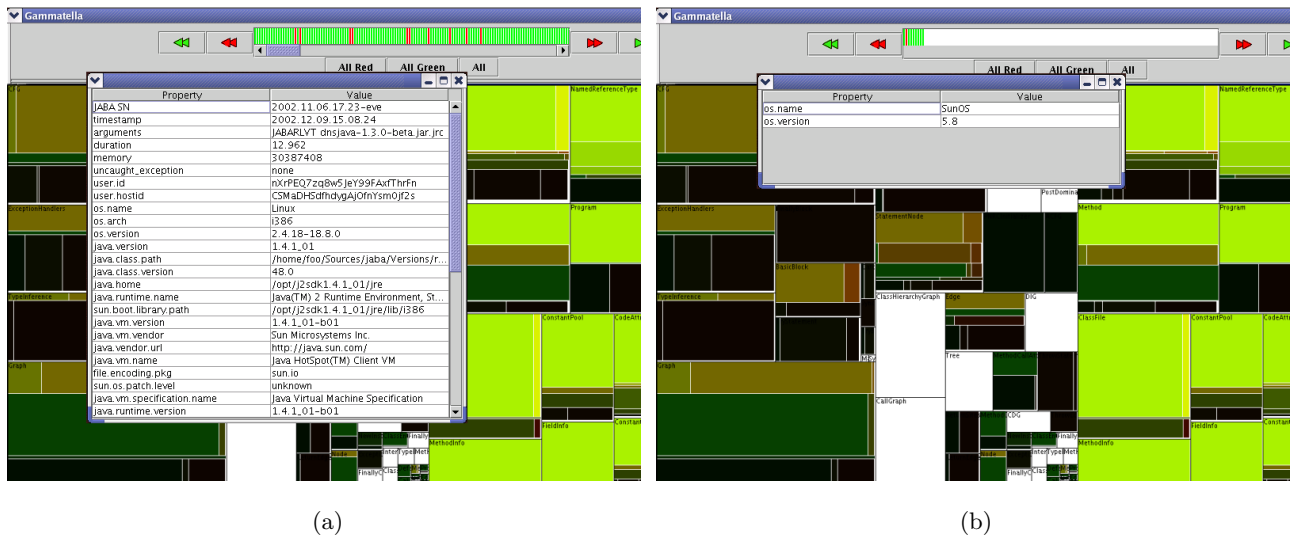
Gammatella

All Red | All Green | All

| Property | Value |
|---|---|
| JABA SN | 2002.11.06.17.23-eve |
| timestamp | 2002.12.09.15.08.24 |
| arguments | JABARLYT dnsjava-1.3.0-beta.jar.jrc |
| duration | 12.962 |
| memory | 30387408 |
| uncaught_exception | none |
| user.id | nXrPEQ7zq8w5JeY99FAxfThrFn |
| user.hostid | CSMaDHSdfhdygAjOfnYsm0jf2s |
| os.name | Linux |
| os.arch | i386 |
| os.version | 2.4.18-18.8.0 |
| java.version | 1.4.1_01 |
| java.class.path | /home/foo/Sources/jaba/Versions/r... |
| java.class.version | 48.0 |
| java.home | /opt/j2sdk1.4.1_01/jre |
| java.runtime.name | Java(TM) 2 Runtime Environment, St... |
| sun.boot.library.path | /opt/j2sdk1.4.1_01/jre/lib/i386 |
| java.vm.version | 1.4.1_01-b01 |
| java.vm.vendor | Sun Microsystems Inc. |
| java.vendor.url | http://java.sun.com/ |
| java.vm.name | Java HotSpot(TM) Client VM |
| file.encoding.pkg | sun.io |
| sun.os.patch.level | unknown |
| java.vm.specification.name | Java Virtual Machine Specification |
| java.runtime.version | 1.4.1_01-b01 |

CFG NamedReferenceType ExceptionHandlers Program TypeInference ConstantPool CodeAttr Graph FieldInfo Constant Node Finally MethodInfo InterType Method Class

(a)

Gammatella

All Red | All Green | All

| Property | Value |
|---|---|
| os.name | SunOS |
| os.version | 5.8 |

CFG NamedReferenceType PostDomina ExceptionHandlers StatementNode Method Program BasicBlock TypeInference ClassHierarchyGraph Edge DIG ClassFile ConstantPool CodeAttr Graph Tree CallGraph CDG FieldInfo Constant Finally MethodInfo Node InterType Class

(b)